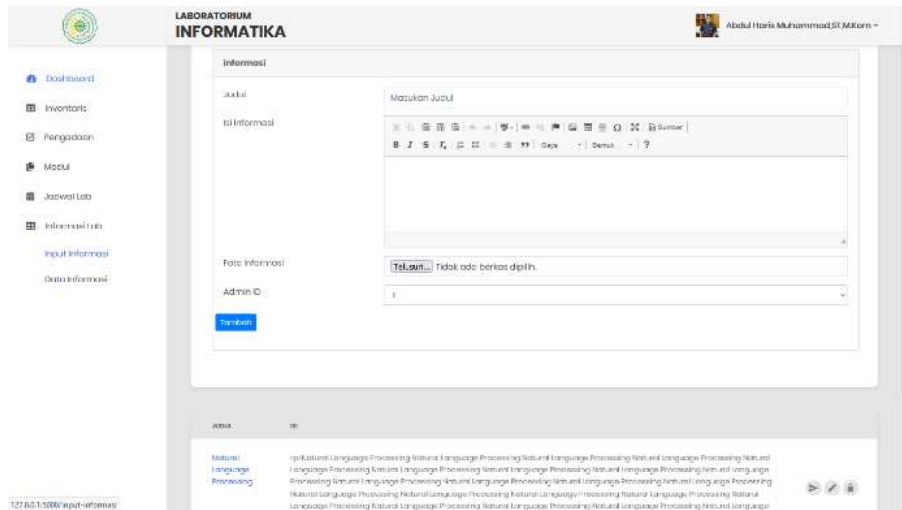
LABORATORIUM
INFORMATIKA

Abdul Haris Muhammad,ST,M.Kom

Dashboard
Inventaris
Pengadaan
Modul
Jadwal Lab
Informasi Lab
Input Informasi
Data Informasi

Informasi

Judul
Masukan Judul

Isi Informasi
Sumber
Gaya | Bentuk | ?

Foto Informasi
Telusuri... Tidak ada berkas dipilih.

Admin ID
1

Tambah

Judul | Isi

Natural Language Processing

<p>Natural Language Processing Natural Language Processing Natural Language Processing Natural Language Processing Natural Language Processing Natural Language Processing Natural Language Processing Natural Language Processing Natural Language Processing Natural Language Processing Natural Language Processing Natural Language Processing Natural Language Processing Natural Language Processing Natural Language Processing Natural Language Processing Natural Language Processing Natural Language Processing Natural Language Processing Natural Language Processing Natural Language Processing Natural Language Processing Natural Language Processing Natural Language Processing Natural Language Processing

127.0.0.1:5000/input-informasi